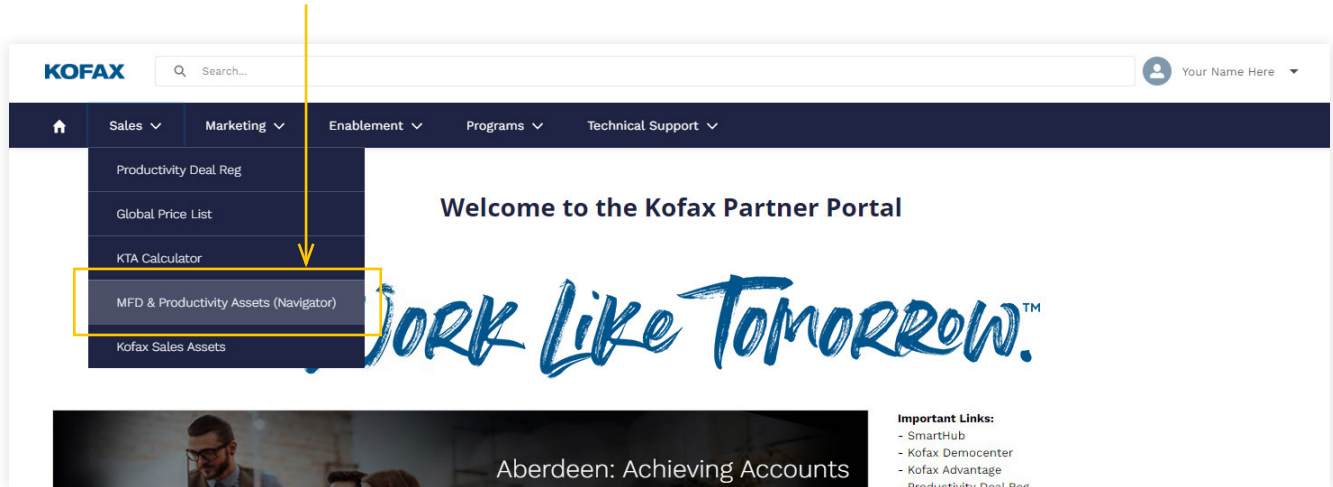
KOFAX

Search...

Your Name Here

Sales Marketing Enablement Programs Technical Support

Productivity Deal Reg

Global Price List

KTA Calculator

MFD & Productivity Assets (Navigator)

Kofax Sales Assets

Welcome to the Kofax Partner Portal

Work Like Tomorrow.™

Aberdeen: Achieving Accounts

Important Links:
- SmartHub
- Kofax Democenter
- Kofax Advantage
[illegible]